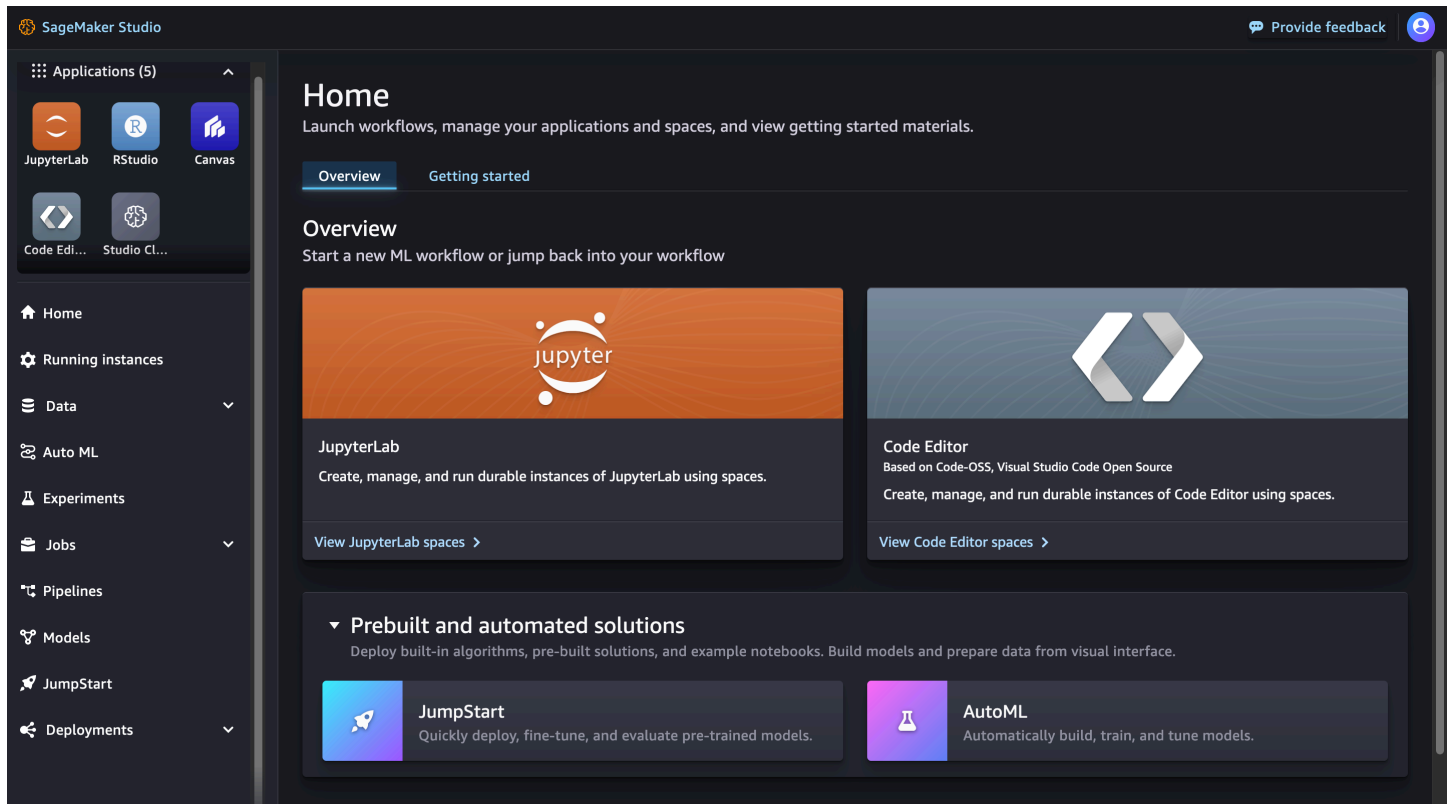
SageMaker Studio

Provide feedback

Applications (5)

JupyterLab
RStudio
Canvas
Code Edi...
Studio Cl...

Home
Running instances
Data
Auto ML
Experiments
Jobs
Pipelines
Models
JumpStart
Deployments

Home
Launch workflows, manage your applications and spaces, and view getting started materials.

Overview
Getting started

Overview
Start a new ML workflow or jump back into your workflow

jupyter

JupyterLab
Create, manage, and run durable instances of JupyterLab using spaces.
View JupyterLab spaces >

Code Editor
Based on Code-OSS, Visual Studio Code Open Source
Create, manage, and run durable instances of Code Editor using spaces.
View Code Editor spaces >

Prebuilt and automated solutions
Deploy built-in algorithms, pre-built solutions, and example notebooks. Build models and prepare data from visual interface.

JumpStart
Quickly deploy, fine-tune, and evaluate pre-trained models.

AutoML
Automatically build, train, and tune models.